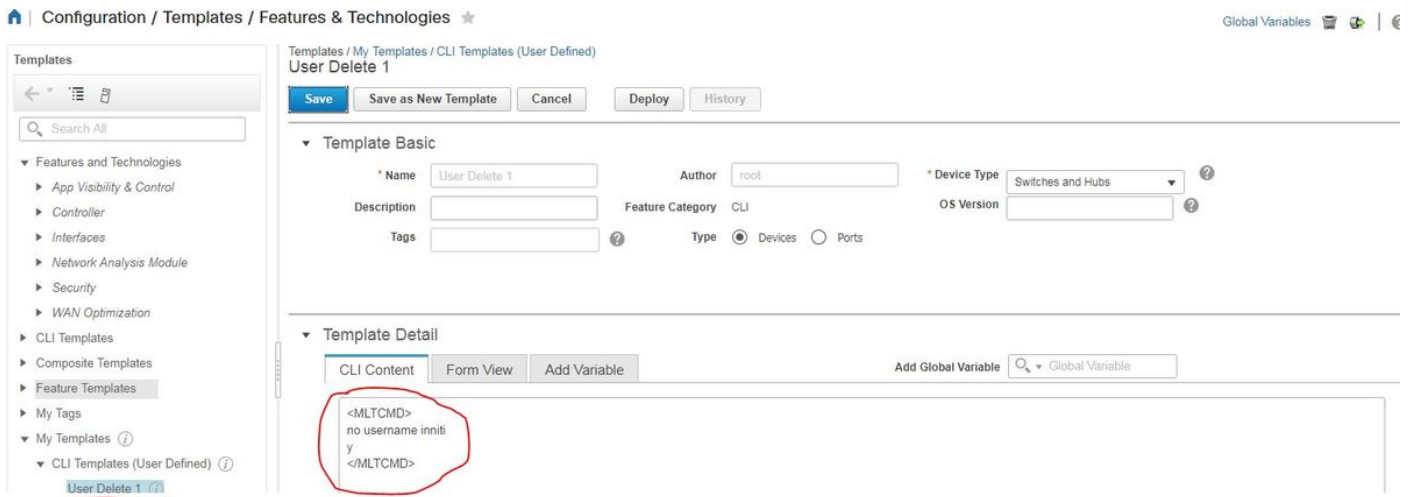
Configuration / Templates / Features & Technologies

Global Variables

Templates

Search All

Features and Technologies
App Visibility & Control
Controller
Interfaces
Network Analysis Module
Security
WAN Optimization
CLI Templates
Composite Templates
Feature Templates
My Tags
My Templates
CLI Templates (User Defined)
User Delete 1

Templates / My Templates / CLI Templates (User Defined)
User Delete 1

Save | Save as New Template | Cancel | Deploy | History

Template Basic

* Name: User Delete 1
Author: root
* Device Type: Switches and Hubs
Description
Feature Category: CLI
OS Version
Tags
Type: Devices Ports

Template Detail

CLI Content | Form View | Add Variable

Add Global Variable: Global Variable

<MLTCMD>
no username inniti
y
</MLTCMD>